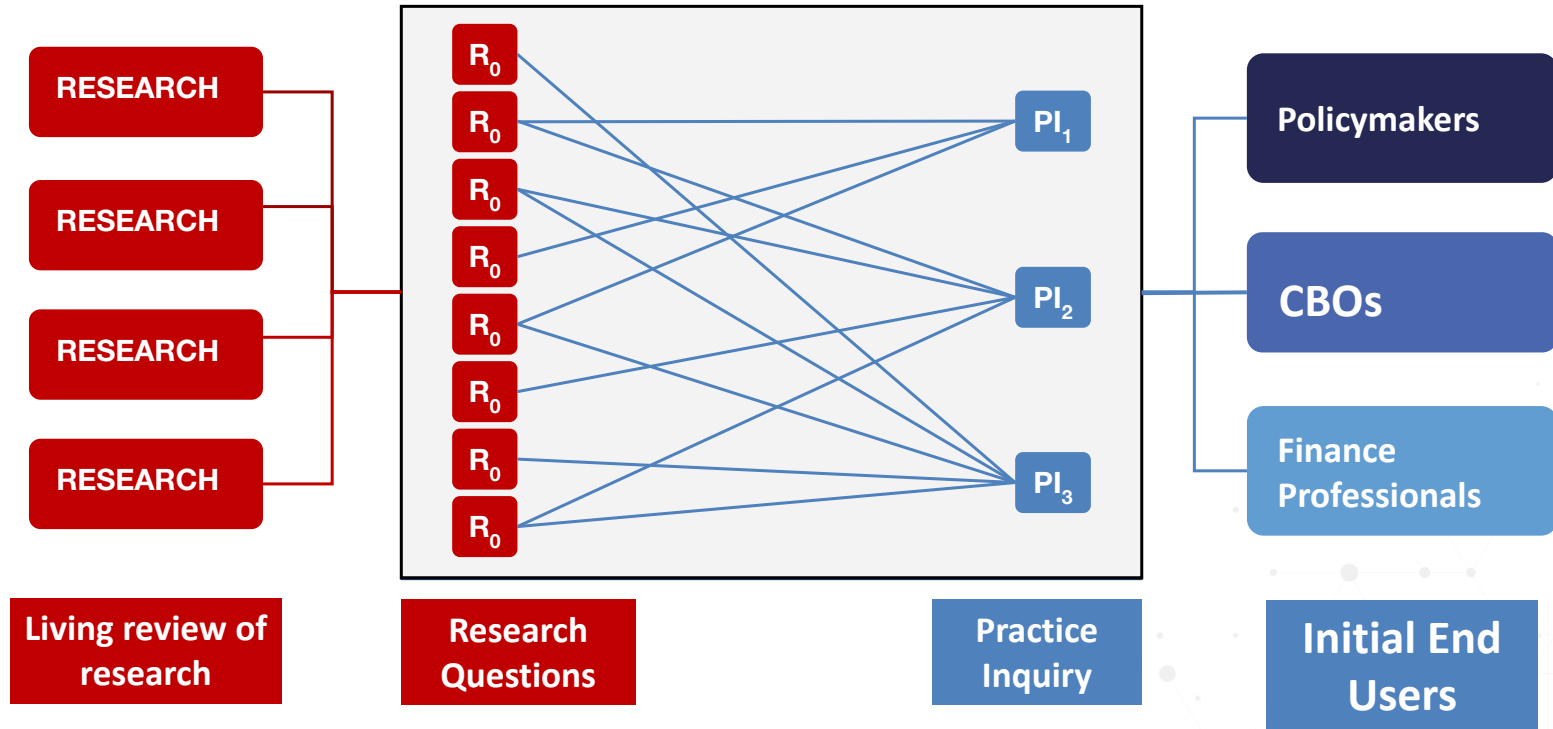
RESEARCH

RESEARCH

RESEARCH

RESEARCH

$R_0$

$R_0$

$R_0$

$R_0$

$R_0$

$R_0$

$R_0$

$R_0$

$PI_1$

$PI_2$

$PI_3$

Policymakers

CBOs

Finance Professionals

Living review of research

Research Questions

Practice Inquiry

Initial End Users